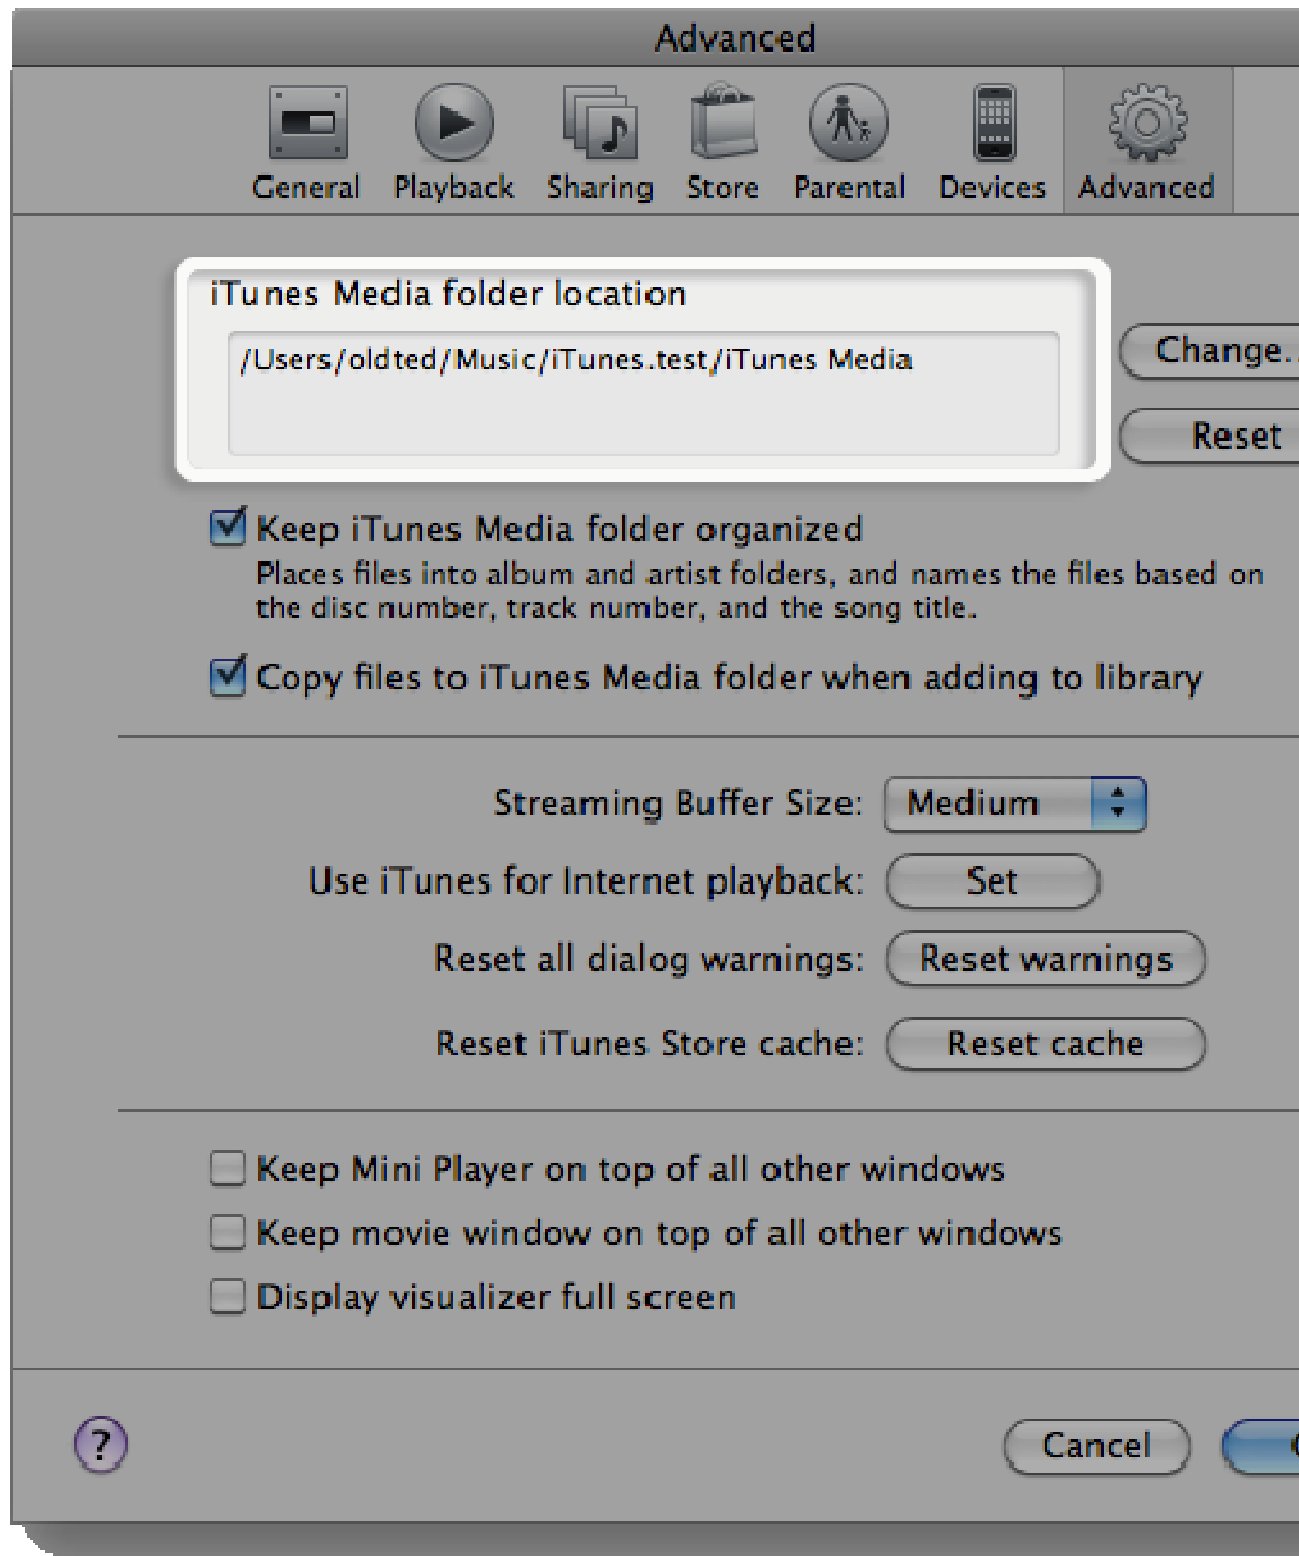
Advanced

General Playback Sharing Store Parental Devices Advanced

iTunes Media folder location

/Users/oldted/Music/iTunes.test/iTunes Media

Change.

Reset

Keep iTunes Media folder organized

Places files into album and artist folders, and names the files based on the disc number, track number, and the song title.

Copy files to iTunes Media folder when adding to library

Streaming Buffer Size: Medium

Use iTunes for Internet playback: Set

Reset all dialog warnings: Reset warnings

Reset iTunes Store cache: Reset cache

Keep Mini Player on top of all other windows

Keep movie window on top of all other windows

Display visualizer full screen

?

Cancel